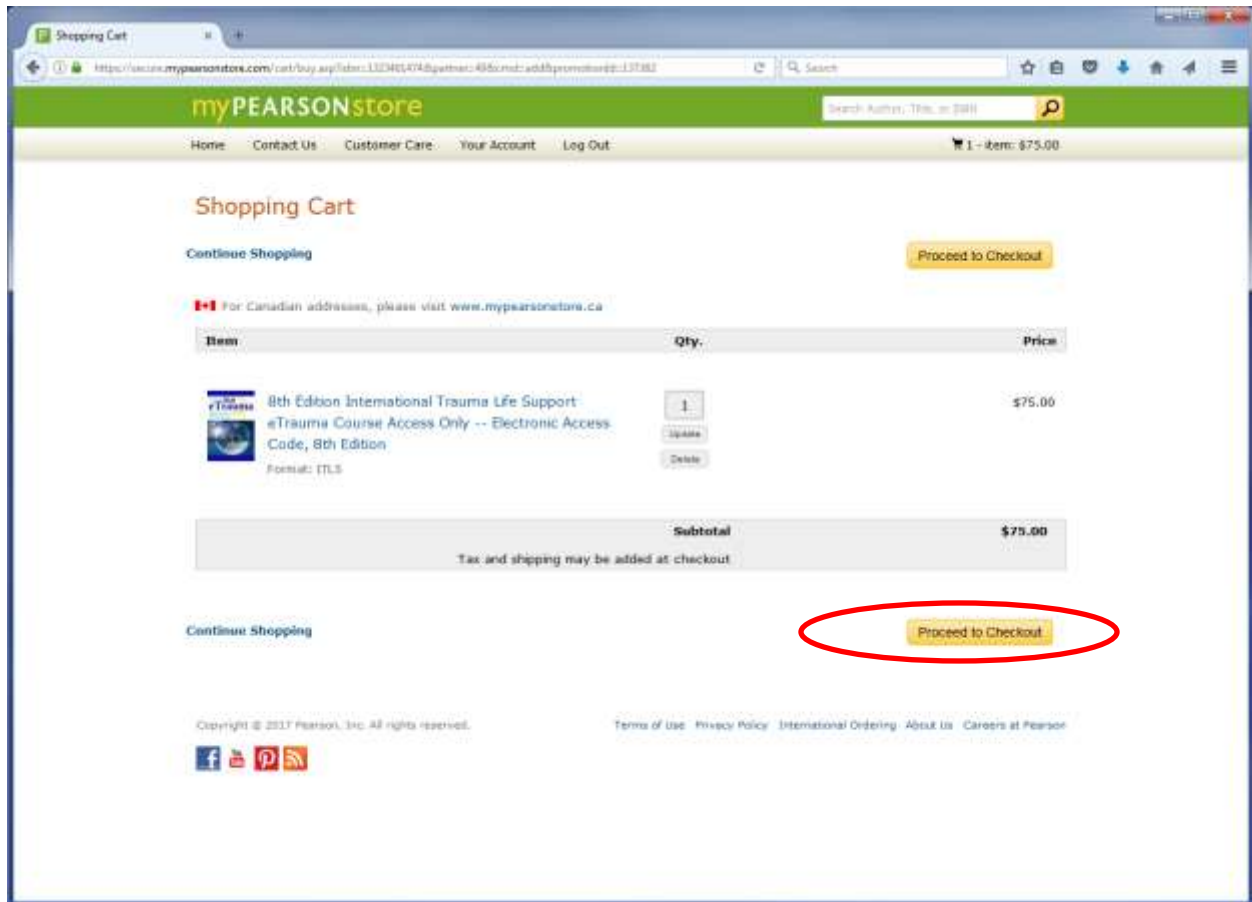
Shopping Cart

https://secure.mypearsonstore.com/cart/buy.asp?isbn=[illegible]

Search

myPEARSONstore

Search Author, Title, or ISBN

Home Contact Us Customer Care Your Account Log Out

1 - item: $75.00

Shopping Cart

Continue Shopping

Proceed to Checkout

For Canadian addresses, please visit www.mypearsonstore.ca

| Item | Qty. | Price |
|---|---|---|
| 8th Edition International Trauma Life Support eTrauma Course Access Only -- Electronic Access Code, 8th Edition<br>Format: ITLS | 1<br>Update<br>Delete | $75.00 |

Subtotal $75.00

Tax and shipping may be added at checkout

Continue Shopping

Proceed to Checkout

Copyright © 2017 Pearson, Inc. All rights reserved.

Terms of Use Privacy Policy International Ordering About Us Careers at Pearson